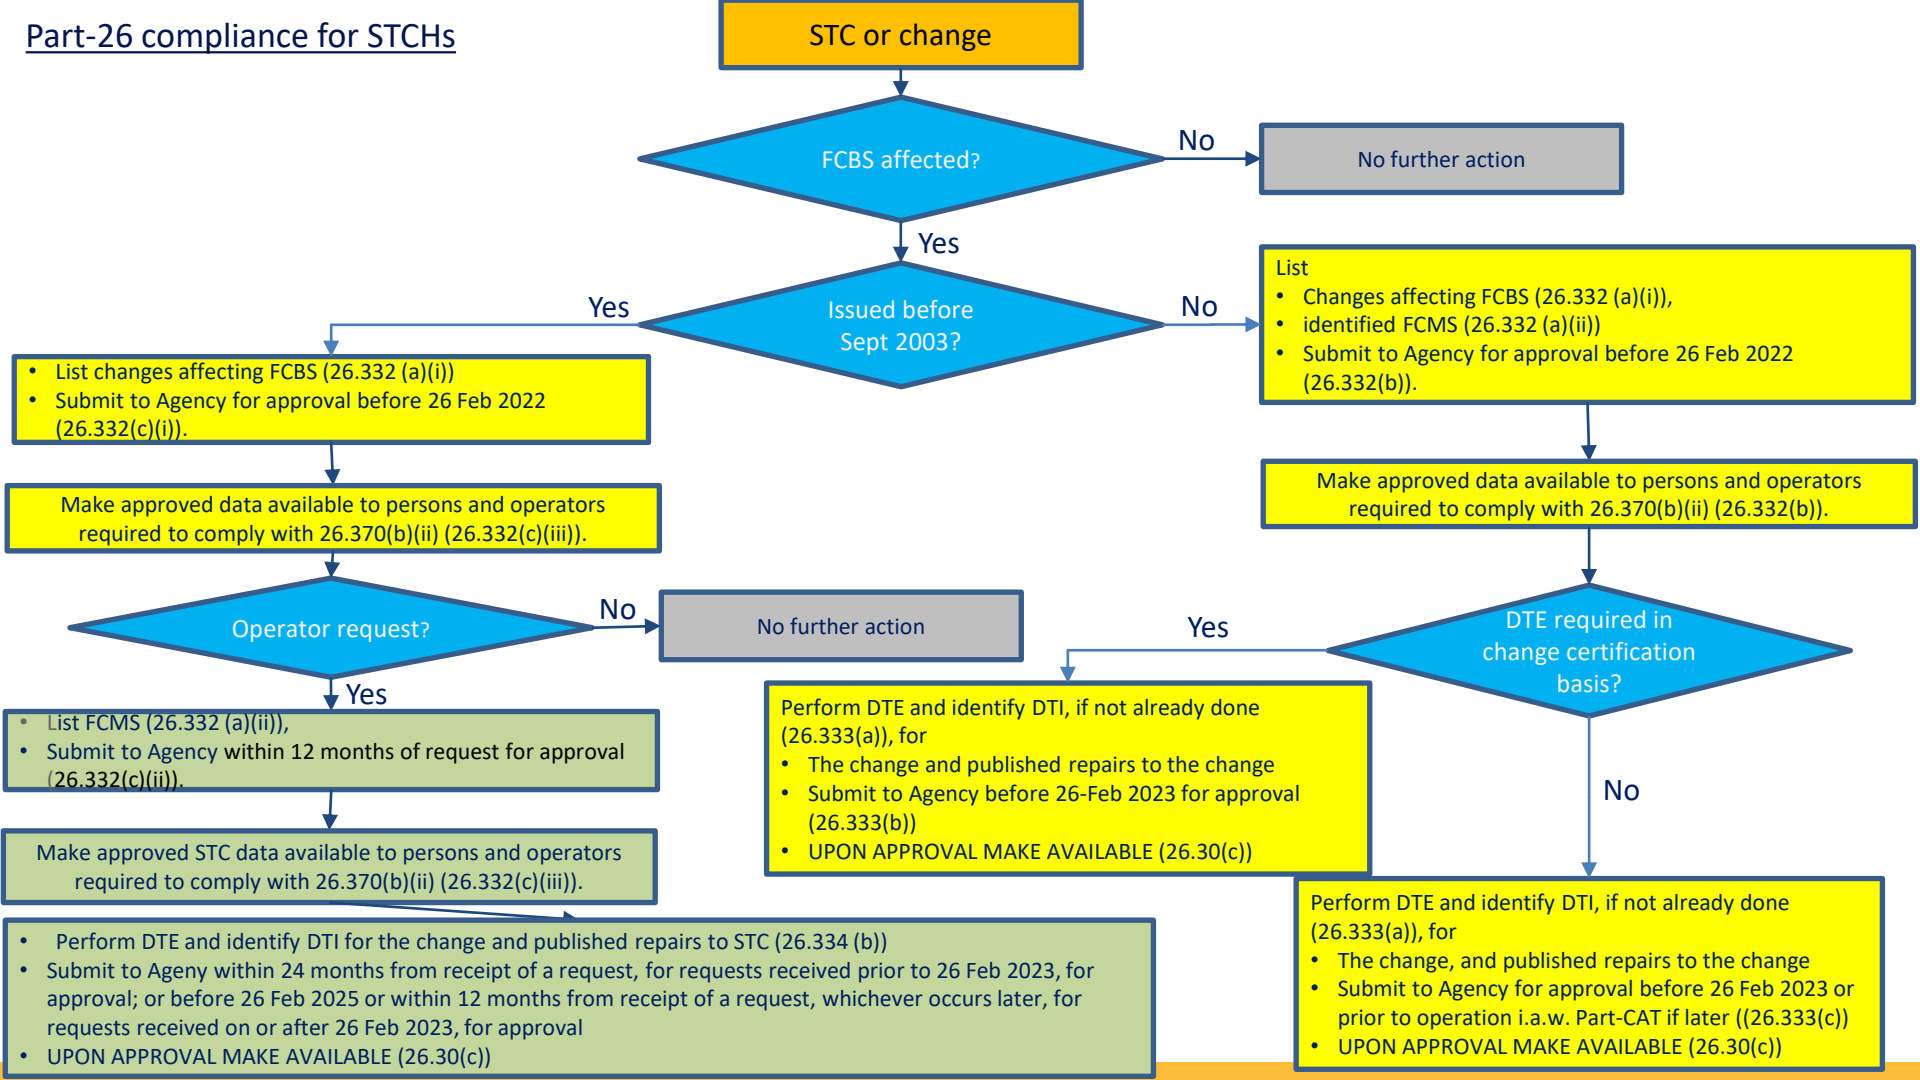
Part-26 compliance for STCHs

STC or change

FCBS affected?

No

No further action

Yes

Issued before Sept 2003?

Yes

No

List
- Changes affecting FCBS (26.332 (a)(i)),
- identified FCMS (26.332 (a)(ii))
- Submit to Agency for approval before 26 Feb 2022 (26.332(b)).

- List changes affecting FCBS (26.332 (a)(i))
- Submit to Agency for approval before 26 Feb 2022 (26.332(c)(i)).

Make approved data available to persons and operators required to comply with 26.370(b)(ii) (26.332(c)(iii)).

Make approved data available to persons and operators required to comply with 26.370(b)(ii) (26.332(b)).

Operator request?

No

No further action

Yes

DTE required in change certification basis?

Yes

- List FCMS (26.332 (a)(ii)),
- Submit to Agency within 12 months of request for approval (26.332(c)(ii)).

Perform DTE and identify DTI, if not already done (26.333(a)), for
- The change and published repairs to the change
- Submit to Agency before 26-Feb 2023 for approval (26.333(b))
- UPON APPROVAL MAKE AVAILABLE (26.30(c))

No

Make approved STC data available to persons and operators required to comply with 26.370(b)(ii) (26.332(c)(iii)).

- Perform DTE and identify DTI for the change and published repairs to STC (26.334 (b))
- Submit to Ageny within 24 months from receipt of a request, for requests received prior to 26 Feb 2023, for approval; or before 26 Feb 2025 or within 12 months from receipt of a request, whichever occurs later, for requests received on or after 26 Feb 2023, for approval
- UPON APPROVAL MAKE AVAILABLE (26.30(c))

Perform DTE and identify DTI, if not already done (26.333(a)), for
- The change, and published repairs to the change
- Submit to Agency for approval before 26 Feb 2023 or prior to operation i.a.w. Part-CAT if later ((26.333(c))
- UPON APPROVAL MAKE AVAILABLE (26.30(c))